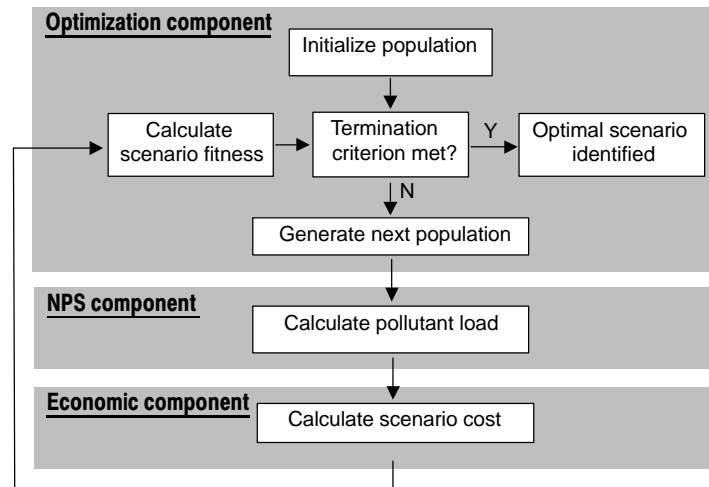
Optimization component

Initialize population

Calculate scenario fitness

Termination criterion met?

Y

Optimal scenario identified

N

Generate next population

NPS component

Calculate pollutant load

Economic component

Calculate scenario cost